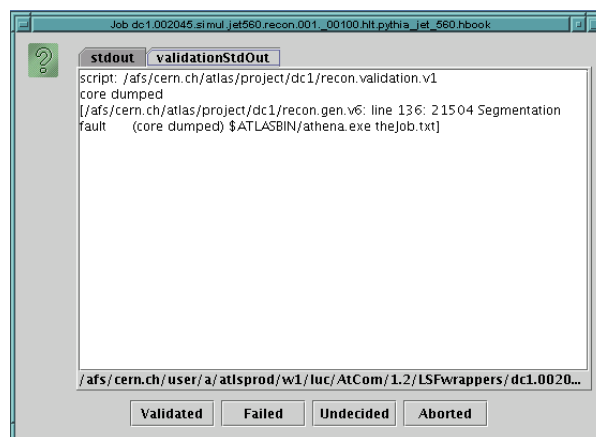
Job dc1.002045.simul.jet560.recon.001._00100.hlt.pythia_jet_560.hbook

stdout validationStdOut

script: /afs/cern.ch/atlas/project/dc1/recon.validation.v1
core dumped
[/afs/cern.ch/atlas/project/dc1/recon.gen.v6: line 136: 21504 Segmentation fault (core dumped) $ATLASBIN/athena.exe theJob.txt]

/afs/cern.ch/user/a/atlsprod/w1/luc/AtCom/1.2/LSFwrappers/dc1.0020...

Validated Failed Undecided Aborted